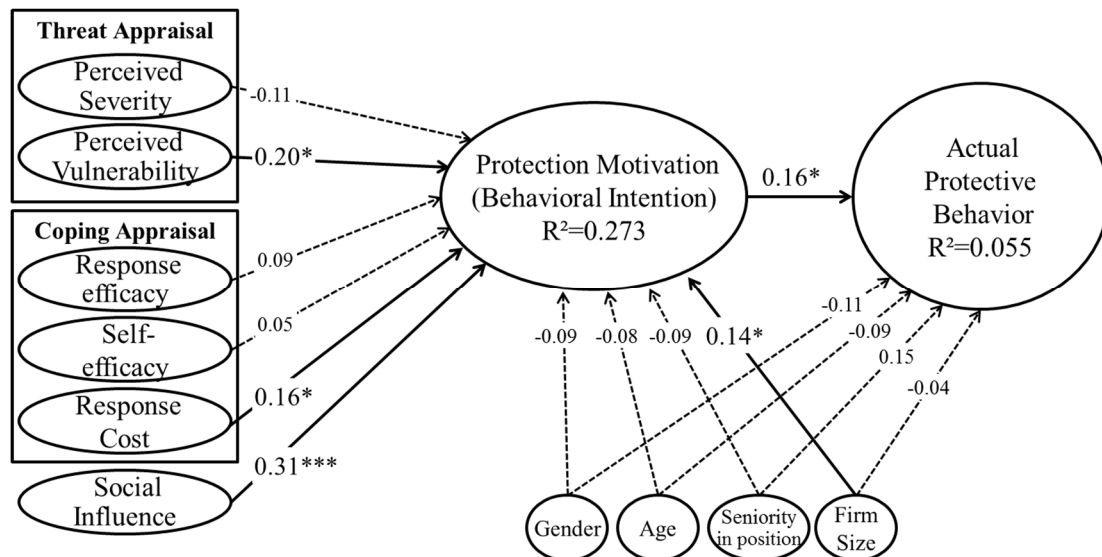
Threat Appraisal
Perceived Severity
Perceived Vulnerability
-0.11
0.20*
Coping Appraisal
Response efficacy
Self-efficacy
Response Cost
Social Influence
0.09
0.05
0.16*
0.31***
Protection Motivation (Behavioral Intention)
R²=0.273
0.16*
Actual Protective Behavior
R²=0.055
-0.09
-0.08
-0.09
0.14*
-0.11
-0.09
0.15
-0.04
Gender
Age
Seniority in position
Firm Size